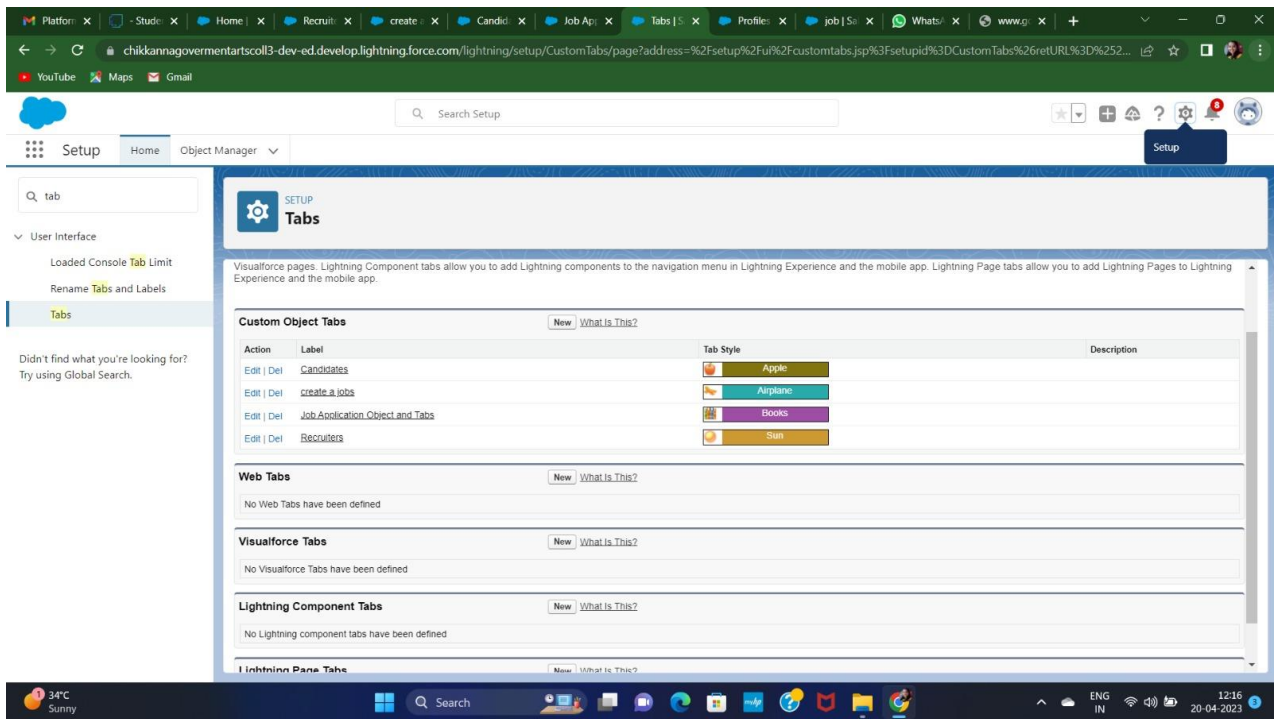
Platform | - Studen | Home | | Recruit | create a | Candid | Job App | Tabs | S | Profiles | job | Sa | WhatsA | www.g | +

chikkannagovermentartscoll3-dev-ed.develop.lightning.force.com/lightning/setup/CustomTabs/page?address=%2Fsetup%2Fui%2Fcustomtabs.jsp%3Fsetupid%3DCustomTabs%26retURL%3D%252...

YouTube Maps Gmail

Search Setup

8

Setup

Setup Home Object Manager

tab

User Interface

Loaded Console Tab Limit

Rename Tabs and Labels

Tabs

Didn't find what you're looking for? Try using Global Search.

SETUP
Tabs

Visualforce pages. Lightning Component tabs allow you to add Lightning components to the navigation menu in Lightning Experience and the mobile app. Lightning Page tabs allow you to add Lightning Pages to Lightning Experience and the mobile app.

Custom Object Tabs New What Is This?

| Action | Label | Tab Style | Description |
|---|---|---|---|
| Edit \| Del | Candidates | Apple | |
| Edit \| Del | create a jobs | Airplane | |
| Edit \| Del | Job Application Object and Tabs | Books | |
| Edit \| Del | Recruiters | Sun | |

Web Tabs New What Is This?

No Web Tabs have been defined

Visualforce Tabs New What Is This?

No Visualforce Tabs have been defined

Lightning Component Tabs New What Is This?

No Lightning component tabs have been defined

Lightning Page Tabs New What Is This?

1 34°C Sunny

Search

ENG IN 12:16 20-04-2023 3